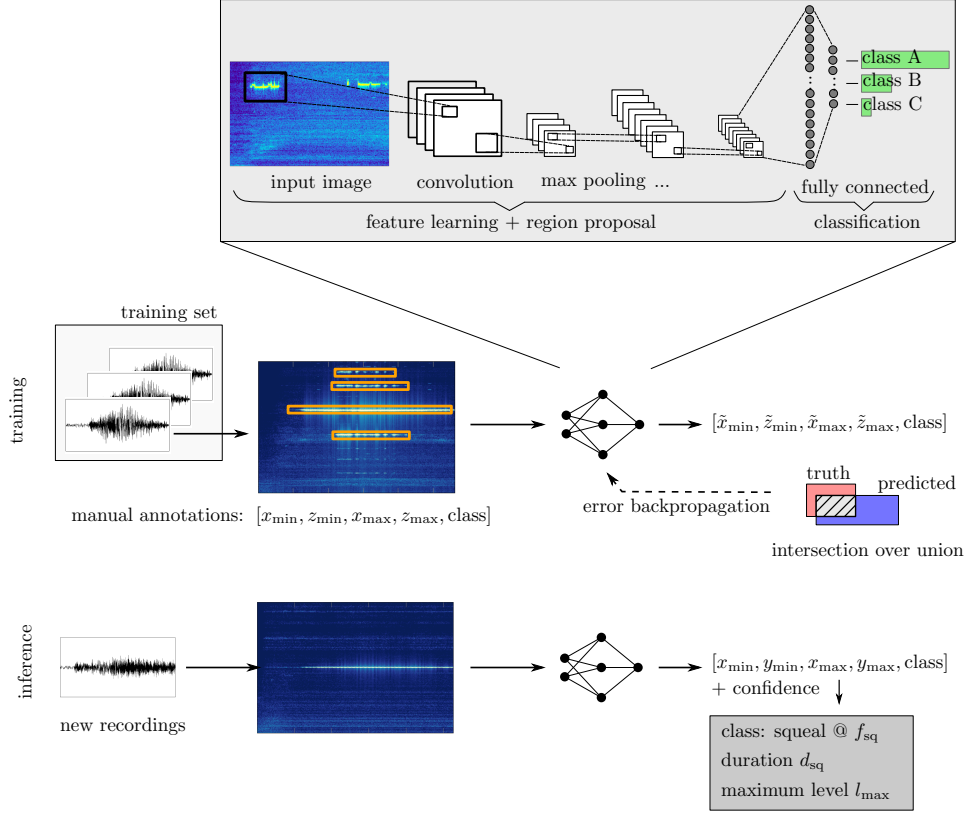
class A
class B
class C

input image

convolution

max pooling ...

fully connected

feature learning + region proposal

classification

training set

training

$[\tilde{x}_{\min}, \tilde{z}_{\min}, \tilde{x}_{\max}, \tilde{z}_{\max}, \text{class}]$

truth

predicted

manual annotations: $[x_{\min}, z_{\min}, x_{\max}, z_{\max}, \text{class}]$

error backpropagation

intersection over union

inference

$[x_{\min}, y_{\min}, x_{\max}, y_{\max}, \text{class}]$
+ confidence

new recordings

class: squeal @ $f_{\text{sq}}$
duration $d_{\text{sq}}$
maximum level $l_{\max}$